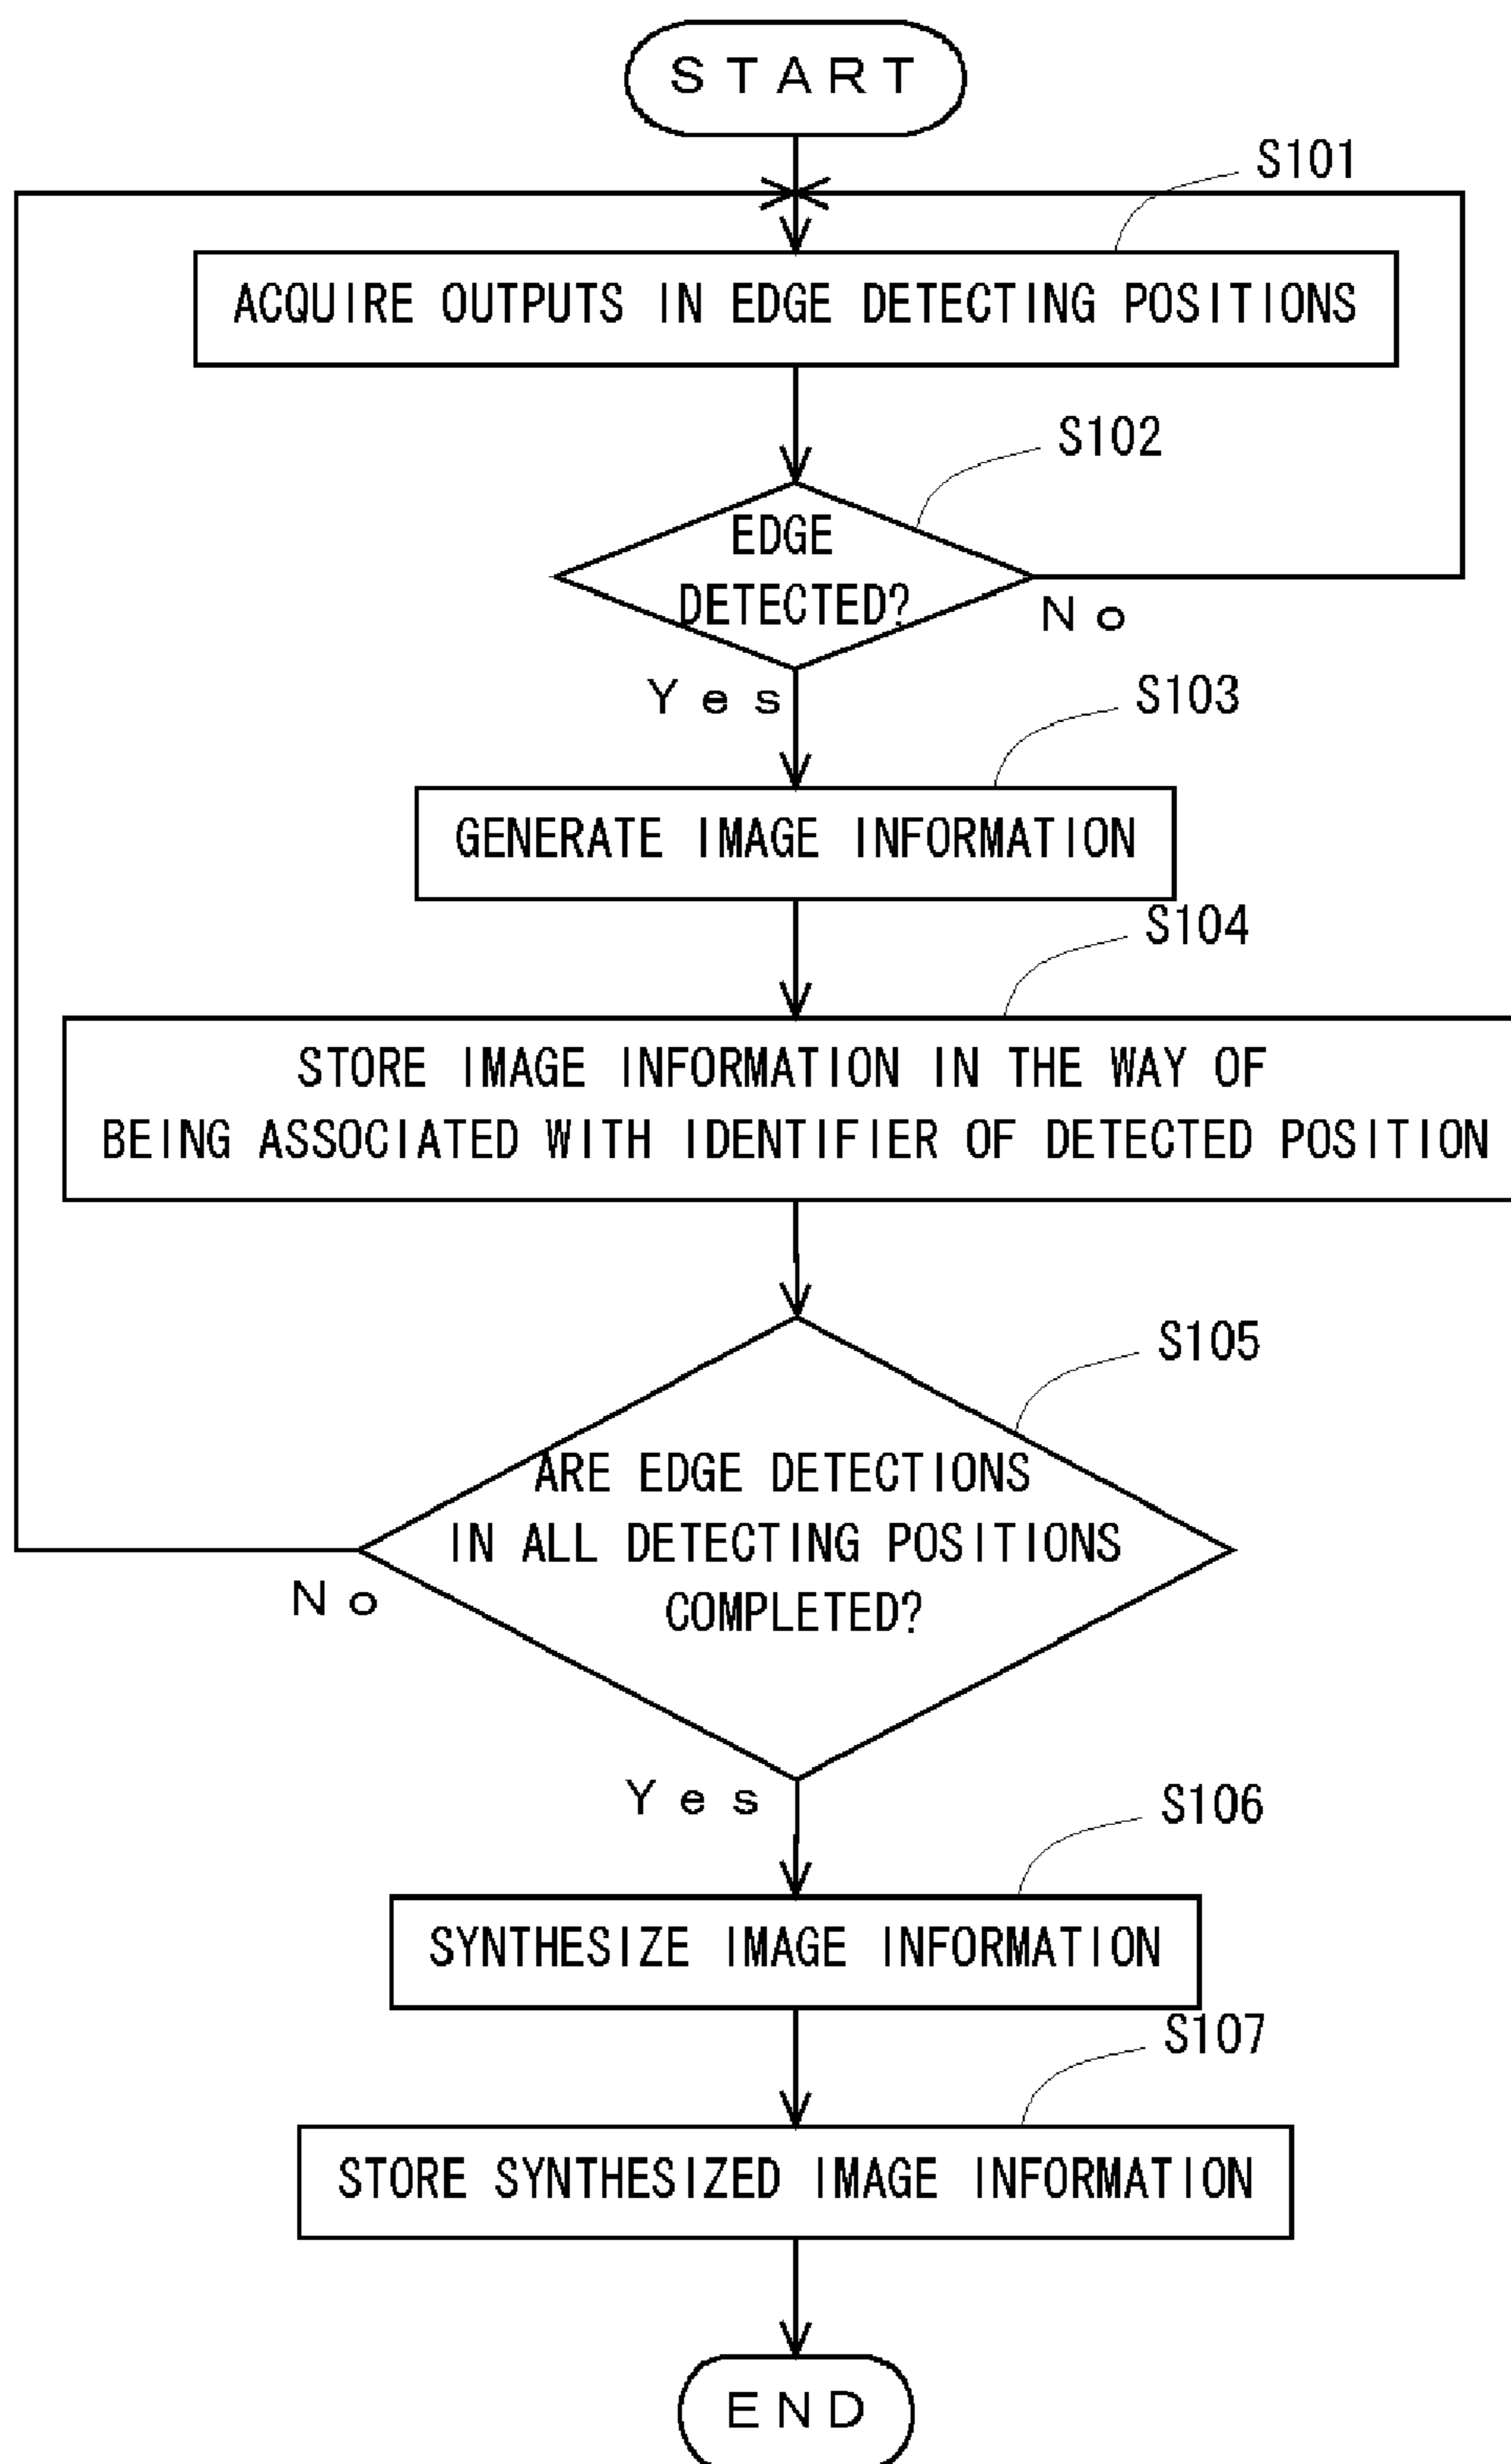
START

S101

ACQUIRE OUTPUTS IN EDGE DETECTING POSITIONS

S102

EDGE DETECTED?

No

Yes

S103

GENERATE IMAGE INFORMATION

S104

STORE IMAGE INFORMATION IN THE WAY OF BEING ASSOCIATED WITH IDENTIFIER OF DETECTED POSITION

S105

ARE EDGE DETECTIONS IN ALL DETECTING POSITIONS COMPLETED?

No

Yes

S106

SYNTHESIZE IMAGE INFORMATION

S107

STORE SYNTHESIZED IMAGE INFORMATION

END